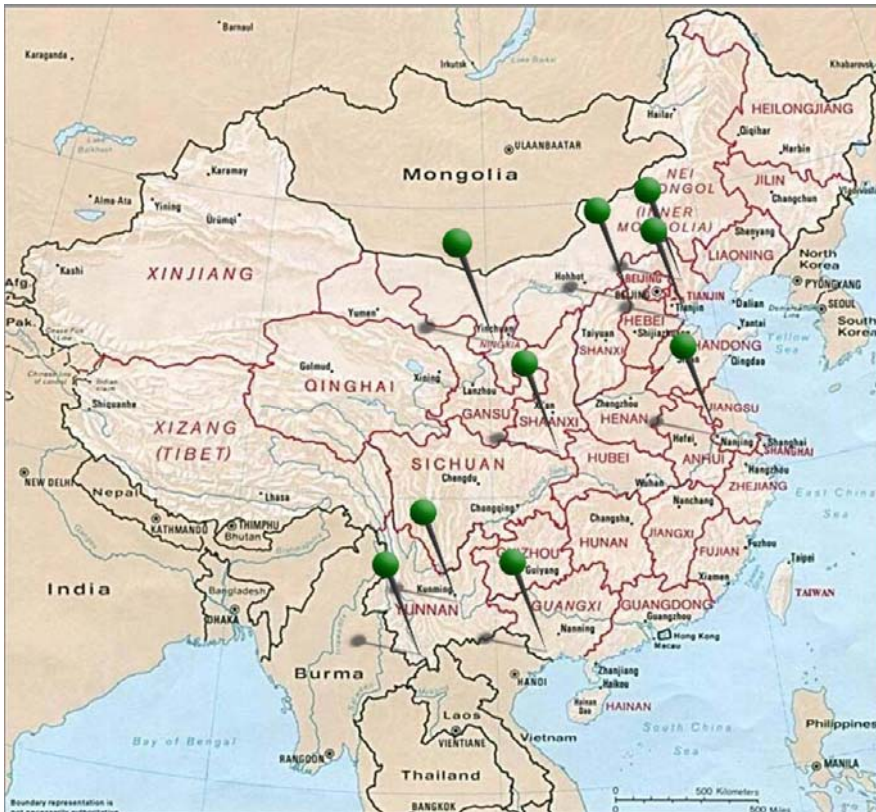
Barnaul
Karaganda
Irkutsk
Lake Baikal
Khabarovsk
Hailar
HEILONGJIANG
Qiqihar
Harbin
ULAANBAATAR
Karamay
Mongolia
NEI MONGOL (INNER MONGOLIA)
JILIN
Changchun
Alma-Ata
Yining
Ürümqi
Shenyang
Vladivostok
North Korea
Kashi
XINJIANG
LIAONING
PYONGYANG
Hohhot
BEIJING
BEIJING
TIANJIN
Tianjin
Dalian
SEOUL
South Korea
Afg.
Pak.
Yumen
Yinchuan
NINGXIA
Taiyuan
HEBEI
Shijiazhuang
Yantai
Yellow Sea
SHANXI
SHANDONG
Qingdao
Golmud
QINGHAI
Xining
Lanzhou
GANSU
Xi'an
SHAANXI
Zhengzhou
HENAN
JIANGSU
Shiquanhe
XIZANG (TIBET)
Hefei
Nanjing
Shanghai
SHANGHAI
ANHUI
Hangzhou
SICHUAN
Chengdu
HUBEI
Wuhan
ZHEJIANG
NEW DELHI
Nepal
Lhasa
Nanchang
East China Sea
Chongqing
Changsha
HUNAN
JIANGXI
Fuzhou
KATHMANDU
THIMPHU
Bhutan
GUIZHOU
Guiyang
FUJIAN
Taipei
Kunming
Xiamen
TAIWAN
India
Bangladesh
YUNNAN
GUANGXI
GUANGDONG
DHAKA
Guangzhou
Nanning
Hong Kong
Macau
Burma
HANOI
Zhanjiang
Haikou
HAINAN
Hainan Dao
South China Sea
Philippines
Laos
Bay of Bengal
VIENTIANE
Vietnam
RANGOON
Thailand
MANILA
Boundary representation is
BANGKOK
500 Kilometers
500 Miles